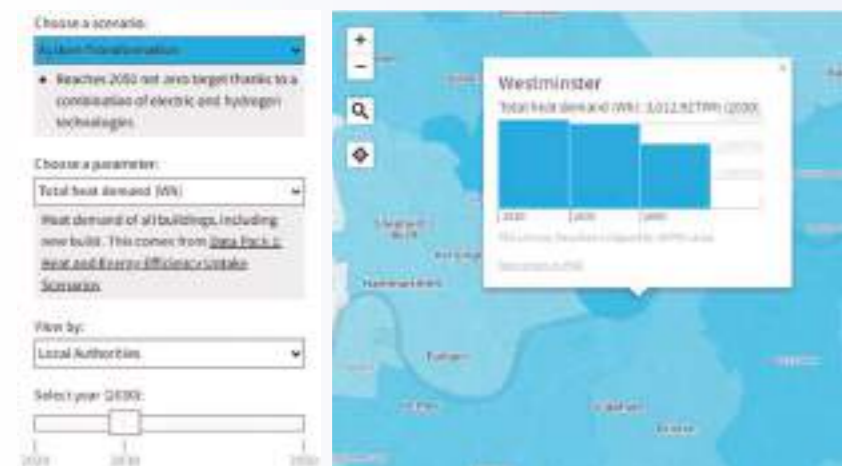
Choose a scenario:

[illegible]

Reaches 2050 net zero target thanks to a combination of electric and hydrogen technologies

Choose a parameter:

Total heat demand (Wh)

Heat demand of all buildings, including new build. This comes from Data Pack 1: Heat and Energy Efficiency Uptake Scenarios

View by:

Local Authorities

Select year (2030):

2020 2030 2050

Westminster

Total heat demand (Wh): 3,012.92TWh (2030)

2020 2030 2050

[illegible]

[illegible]

Hammersmith

Fulham

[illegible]